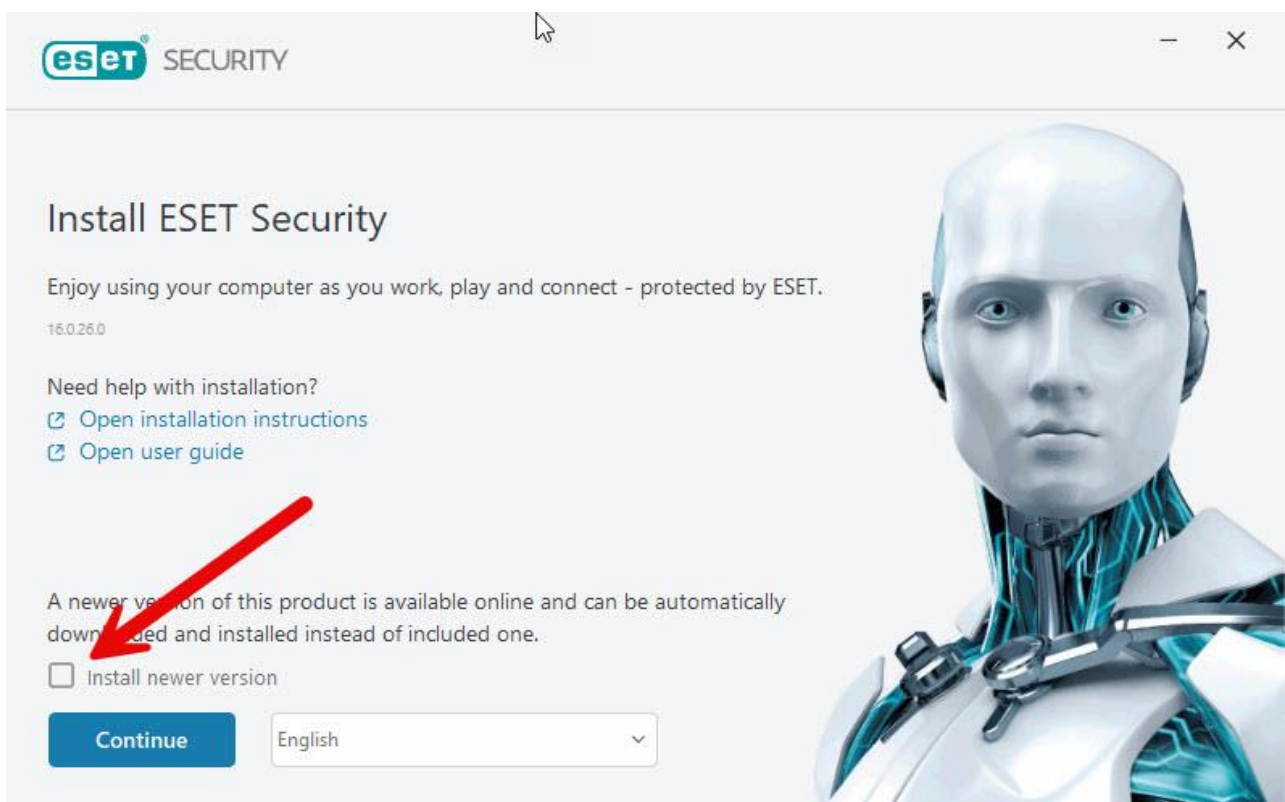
eset SECURITY

Install ESET Security

Enjoy using your computer as you work, play and connect - protected by ESET.

16.0.26.0

Need help with installation?
Open installation instructions
Open user guide

A newer ve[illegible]on of this product is available online and can be automatically down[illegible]ded and installed instead of included one.

Install newer version

Continue

English